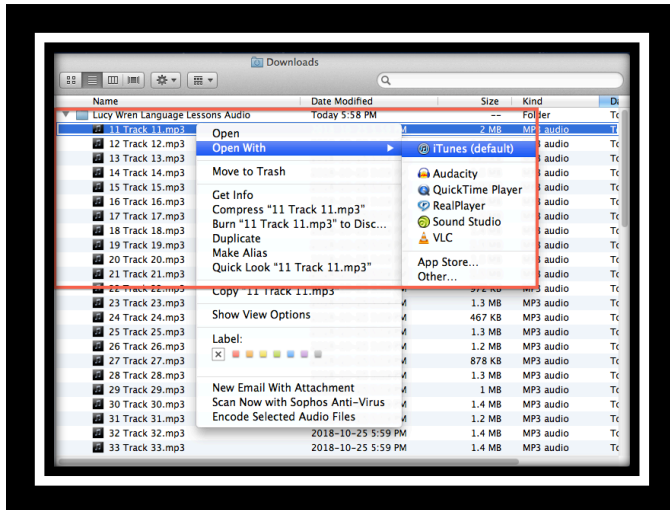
Downloads

| Name | Date Modified | Size | Kind | Da |
|---|---|---|---|---|
| Lucy Wren Language Lessons Audio | Today 5:58 PM | -- | Folder | |
| 11 Track 11.mp3 | | 2 MB | MP3 audio | To |
| 12 Track 12.mp3 | | | MP3 audio | To |
| 13 Track 13.mp3 | | | MP3 audio | To |
| 14 Track 14.mp3 | | | MP3 audio | To |
| 15 Track 15.mp3 | | | MP3 audio | To |
| 16 Track 16.mp3 | | | MP3 audio | To |
| 17 Track 17.mp3 | | | MP3 audio | To |
| 18 Track 18.mp3 | | | MP3 audio | To |
| 19 Track 19.mp3 | | | MP3 audio | To |
| 20 Track 20.mp3 | | | MP3 audio | To |
| 21 Track 21.mp3 | | | MP3 audio | To |
| 22 Track 22.mp3 | | 972 KB | MP3 audio | To |
| 23 Track 23.mp3 | | 1.3 MB | MP3 audio | To |
| 24 Track 24.mp3 | | 467 KB | MP3 audio | To |
| 25 Track 25.mp3 | | 1.3 MB | MP3 audio | To |
| 26 Track 26.mp3 | | 1.4 MB | MP3 audio | To |
| 27 Track 27.mp3 | | 878 KB | MP3 audio | To |
| 28 Track 28.mp3 | | 1.3 MB | MP3 audio | To |
| 29 Track 29.mp3 | | 1 MB | MP3 audio | To |
| 30 Track 30.mp3 | | 1.4 MB | MP3 audio | To |
| 31 Track 31.mp3 | | 1.2 MB | MP3 audio | To |
| 32 Track 32.mp3 | 2018-10-25 5:58 PM | 1.4 MB | MP3 audio | To |
| 33 Track 33.mp3 | 2018-10-25 5:58 PM | 1.4 MB | MP3 audio | To |

Open
Open With
Move to Trash
Get Info
Compress "11 Track 11.mp3"
Burn "11 Track 11.mp3" to Disc...
Duplicate
Make Alias
Quick Look "11 Track 11.mp3"
Copy "11 Track 11.mp3"
Show View Options
Label:
New Email With Attachment
Scan Now with Sophos Anti-Virus
Encode Selected Audio Files

iTunes (default)
Audacity
QuickTime Player
RealPlayer
Sound Studio
VLC
App Store...
Other...